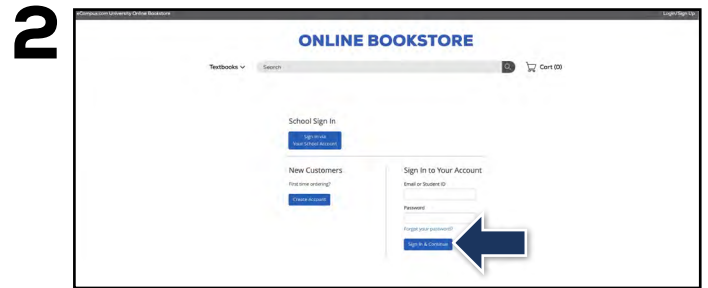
2

eCampus.com University Online Bookstore

Login/Sign Up

ONLINE BOOKSTORE

Textbooks

Search

Cart (0)

School Sign In

Sign in via Your School Account

New Customers

First time ordering?

Create Account

Sign In to Your Account

Email or Student ID

Password

Forgot your password?

Sign In & Continue